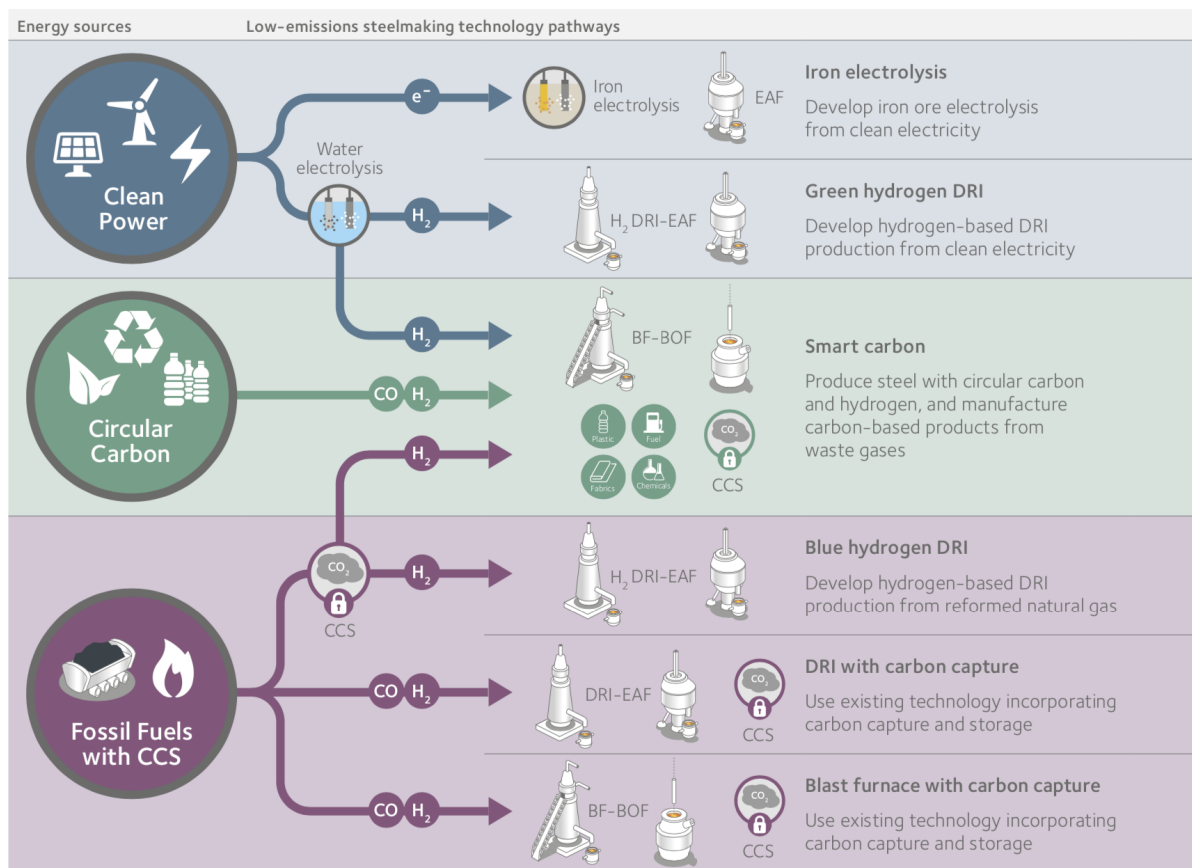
Energy sources

Low-emissions steelmaking technology pathways

Clean Power

$e^-$

Water electrolysis

$H_2$

$H_2$

Iron electrolysis

EAF

Iron electrolysis

Develop iron ore electrolysis from clean electricity

$H_2$ DRI-EAF

Green hydrogen DRI

Develop hydrogen-based DRI production from clean electricity

Circular Carbon

CO $H_2$

$H_2$

BF-BOF

Plastic

Fuel

Fabrics

Chemicals

$CO_2$

CCS

Smart carbon

Produce steel with circular carbon and hydrogen, and manufacture carbon-based products from waste gases

Fossil Fuels with CCS

$CO_2$

CCS

$H_2$

$H_2$ DRI-EAF

Blue hydrogen DRI

Develop hydrogen-based DRI production from reformed natural gas

CO $H_2$

DRI-EAF

$CO_2$

CCS

DRI with carbon capture

Use existing technology incorporating carbon capture and storage

CO $H_2$

BF-BOF

$CO_2$

CCS

Blast furnace with carbon capture

Use existing technology incorporating carbon capture and storage